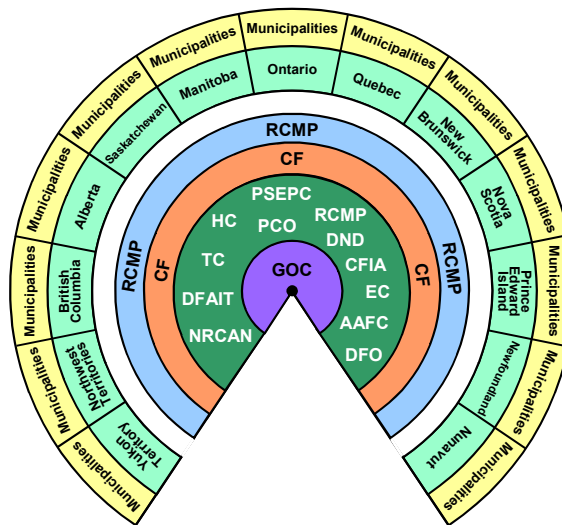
Municipalities
Municipalities
Municipalities
Municipalities
Municipalities
Municipalities
Municipalities
Municipalities
Municipalities
Municipalities
Municipalities
Municipalities
Municipalities
Yukon Territory
Northwest Territories
British Columbia
Alberta
Saskatchewan
Manitoba
Ontario
Quebec
New Brunswick
Nova Scotia
Prince Edward Island
Newfoundland
Nunavut
RCMP
RCMP
RCMP
CF
CF
CF
PSEPC
HC
PCO
RCMP
DND
TC
GOC
CFIA
DFAIT
EC
NRCAN
AAFC
DFO